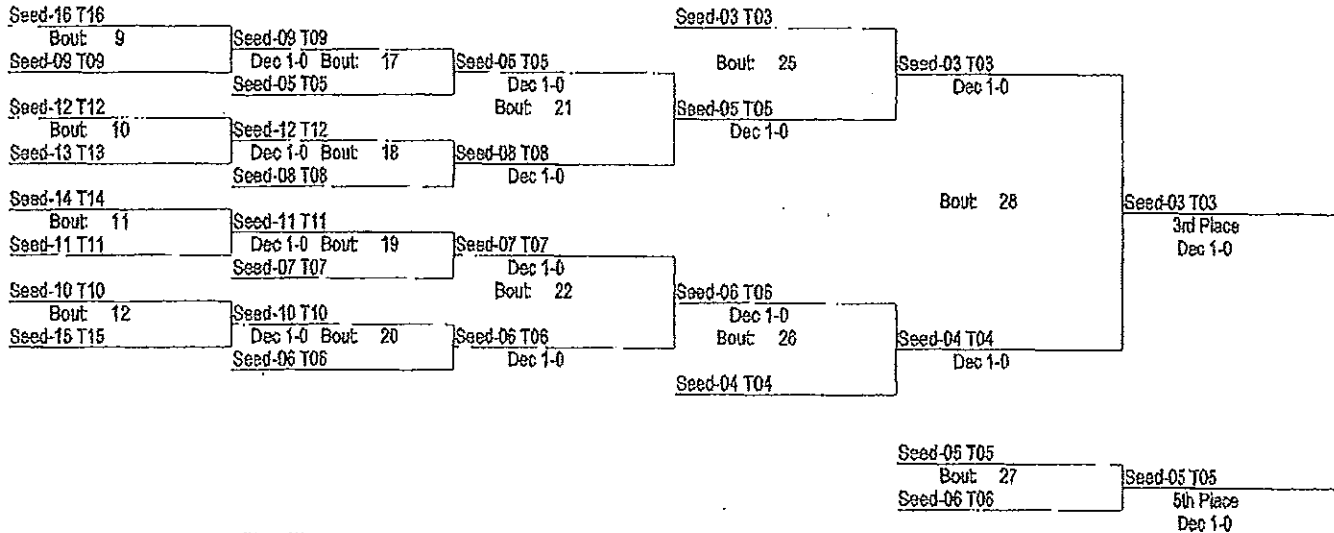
Seed-16 T16
Bout 9
Seed-09 T09

Seed-12 T12
Bout 10
Seed-13 T13

Seed-14 T14
Bout 11
Seed-11 T11

Seed-10 T10
Bout 12
Seed-15 T15

Seed-09 T09
Dec 1-0 Bout 17
Seed-05 T05

Seed-12 T12
Dec 1-0 Bout 18
Seed-08 T08

Seed-11 T11
Dec 1-0 Bout 19
Seed-07 T07

Seed-10 T10
Dec 1-0 Bout 20
Seed-06 T06

Seed-05 T05
Dec 1-0
Bout 21
Seed-08 T08
Dec 1-0

Seed-07 T07
Dec 1-0
Bout 22
Seed-06 T06
Dec 1-0

Seed-03 T03
Bout 25
Seed-05 T05
Dec 1-0

Seed-06 T06
Dec 1-0
Bout 26
Seed-04 T04

Seed-03 T03
Dec 1-0
Bout 28
Seed-04 T04
Dec 1-0

Seed-03 T03
3rd Place
Dec 1-0

Seed-05 T05
Bout 27
Seed-06 T06

Seed-05 T05
5th Place
Dec 1-0